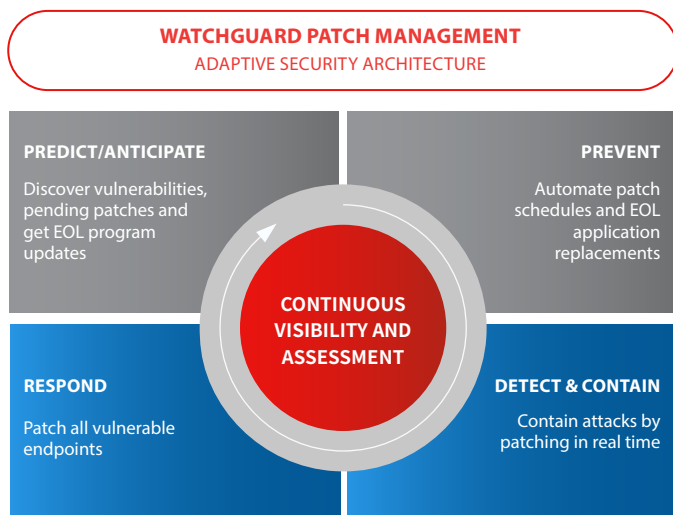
WATCHGUARD PATCH MANAGEMENT
ADAPTIVE SECURITY ARCHITECTURE

PREDICT/ANTICIPATE

Discover vulnerabilities, pending patches and get EOL program updates

PREVENT

Automate patch schedules and EOL application replacements

CONTINUOUS VISIBILITY AND ASSESSMENT

RESPOND

Patch all vulnerable endpoints

DETECT & CONTAIN

Contain attacks by patching in real time